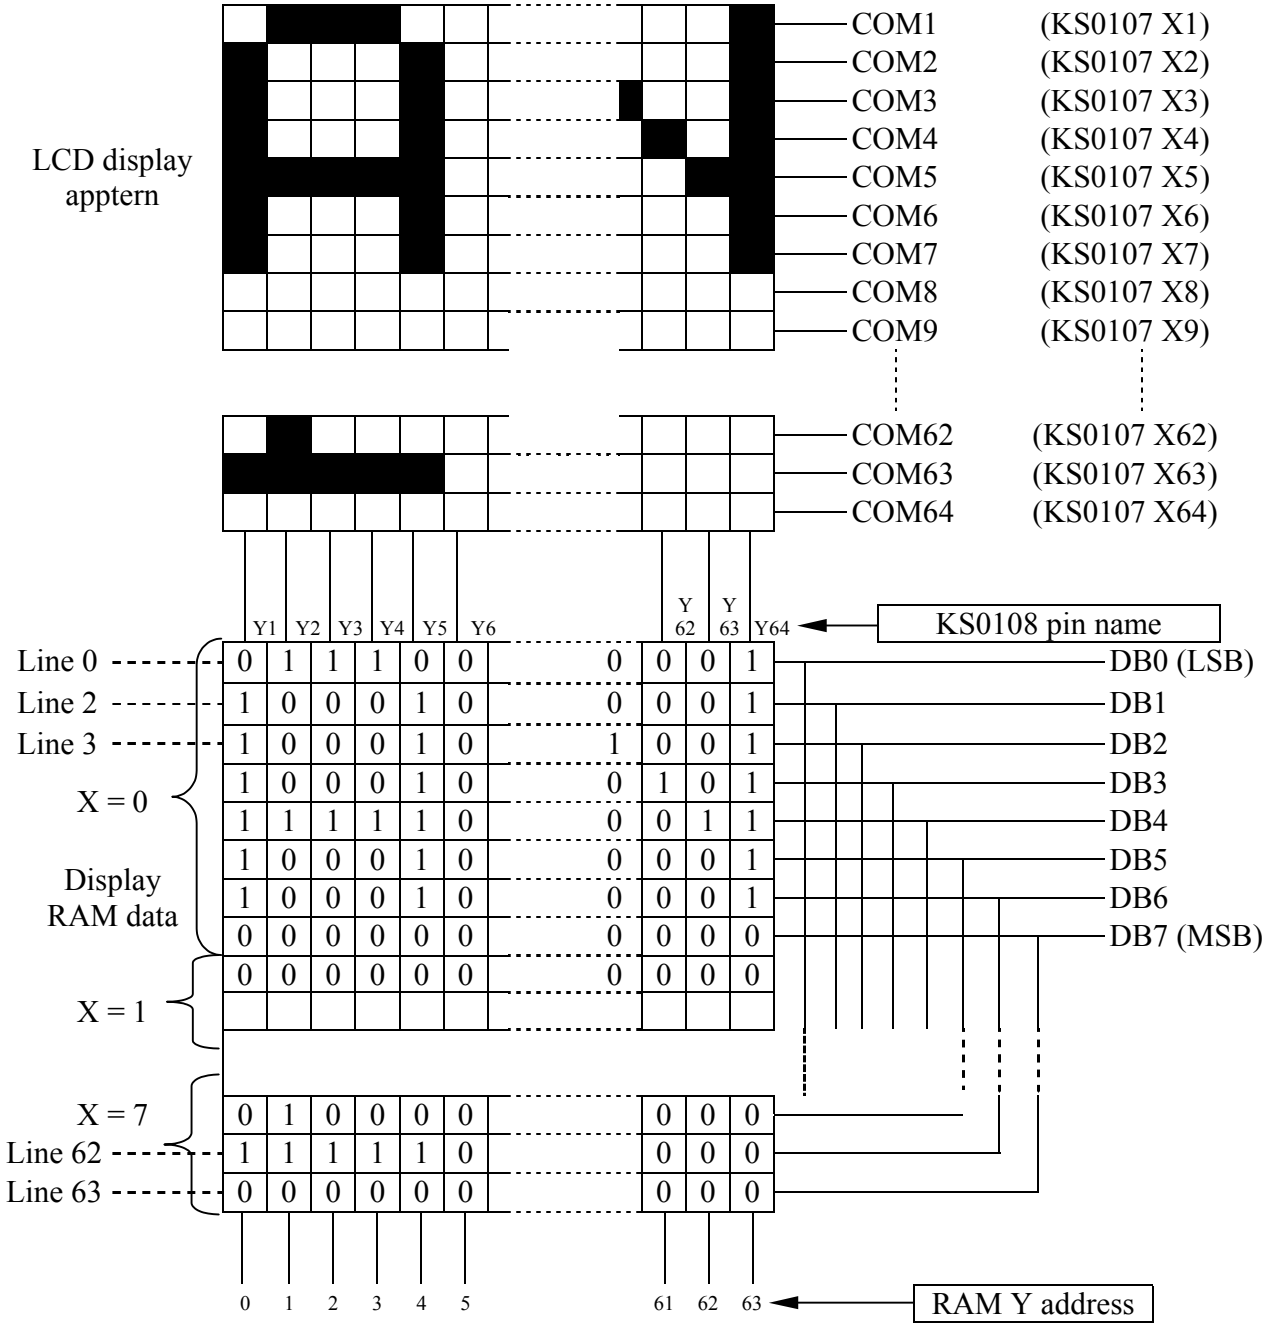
LCD display apptern

COM1 (KS0107 X1)
COM2 (KS0107 X2)
COM3 (KS0107 X3)
COM4 (KS0107 X4)
COM5 (KS0107 X5)
COM6 (KS0107 X6)
COM7 (KS0107 X7)
COM8 (KS0107 X8)
COM9 (KS0107 X9)

COM62 (KS0107 X62)
COM63 (KS0107 X63)
COM64 (KS0107 X64)

Y1 Y2 Y3 Y4 Y5 Y6 Y 62 Y 63 Y64

KS0108 pin name

Line 0
Line 2
Line 3

X = 0

Display RAM data

| 0 | 1 | 1 | 1 | 0 | 0 | 0 | 0 | 0 | 1 |
|---|---|---|---|---|---|---|---|---|---|
| 1 | 0 | 0 | 0 | 1 | 0 | 0 | 0 | 0 | 1 |
| 1 | 0 | 0 | 0 | 1 | 0 | 1 | 0 | 0 | 1 |
| 1 | 0 | 0 | 0 | 1 | 0 | 0 | 1 | 0 | 1 |
| 1 | 1 | 1 | 1 | 1 | 0 | 0 | 0 | 1 | 1 |
| 1 | 0 | 0 | 0 | 1 | 0 | 0 | 0 | 0 | 1 |
| 1 | 0 | 0 | 0 | 1 | 0 | 0 | 0 | 0 | 1 |
| 0 | 0 | 0 | 0 | 0 | 0 | 0 | 0 | 0 | 0 |
| 0 | 0 | 0 | 0 | 0 | 0 | 0 | 0 | 0 | 0 |

DB0 (LSB)
DB1
DB2
DB3
DB4
DB5
DB6
DB7 (MSB)

X = 1

X = 7
Line 62
Line 63

| 0 | 1 | 0 | 0 | 0 | 0 | 0 | 0 | 0 |
|---|---|---|---|---|---|---|---|---|
| 1 | 1 | 1 | 1 | 1 | 0 | 0 | 0 | 0 |
| 0 | 0 | 0 | 0 | 0 | 0 | 0 | 0 | 0 |

0 1 2 3 4 5 61 62 63

RAM Y address